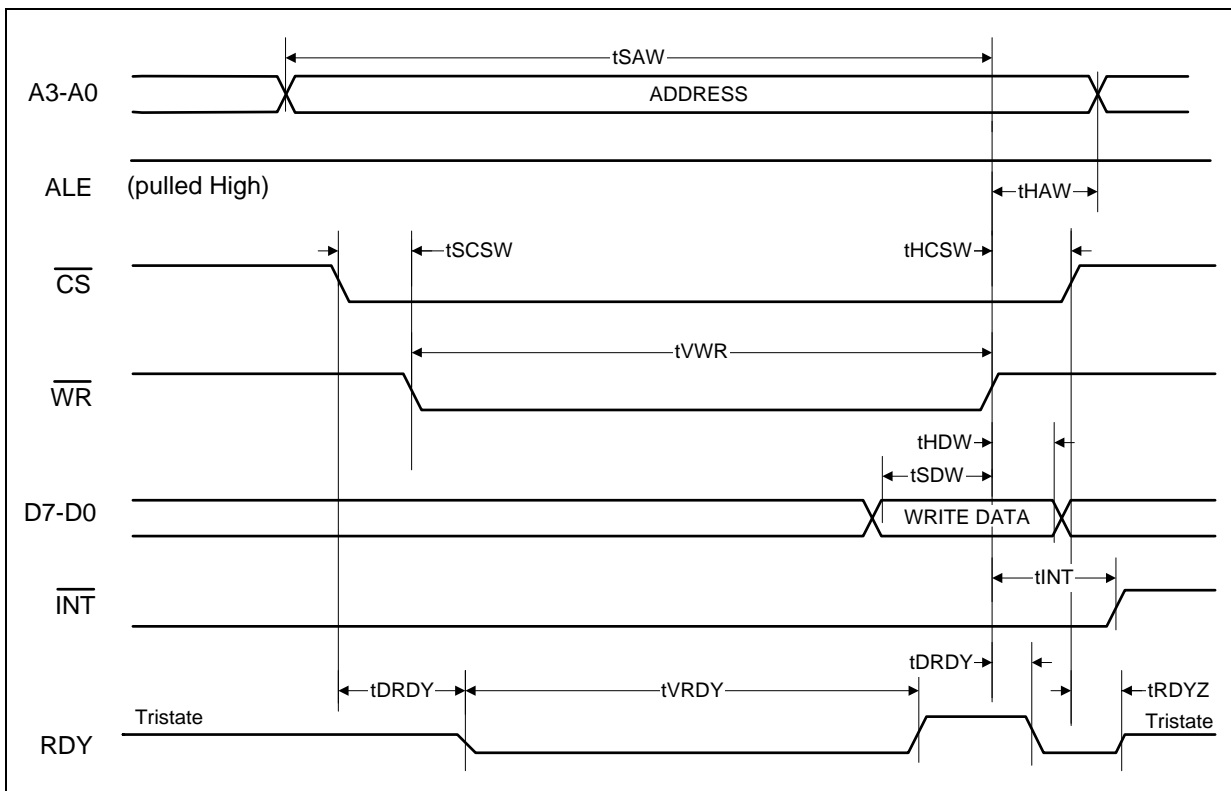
tSAW

A3-A0

ADDRESS

ALE

(pulled High)

tHAW

tSCSW

tHCSW

$\overline{CS}$

tVWR

$\overline{WR}$

tHDW

tSDW

D7-D0

WRITE DATA

tINT

$\overline{INT}$

tDRDY

tDRDY

tVRDY

tRDYZ

Tristate

Tristate

RDY